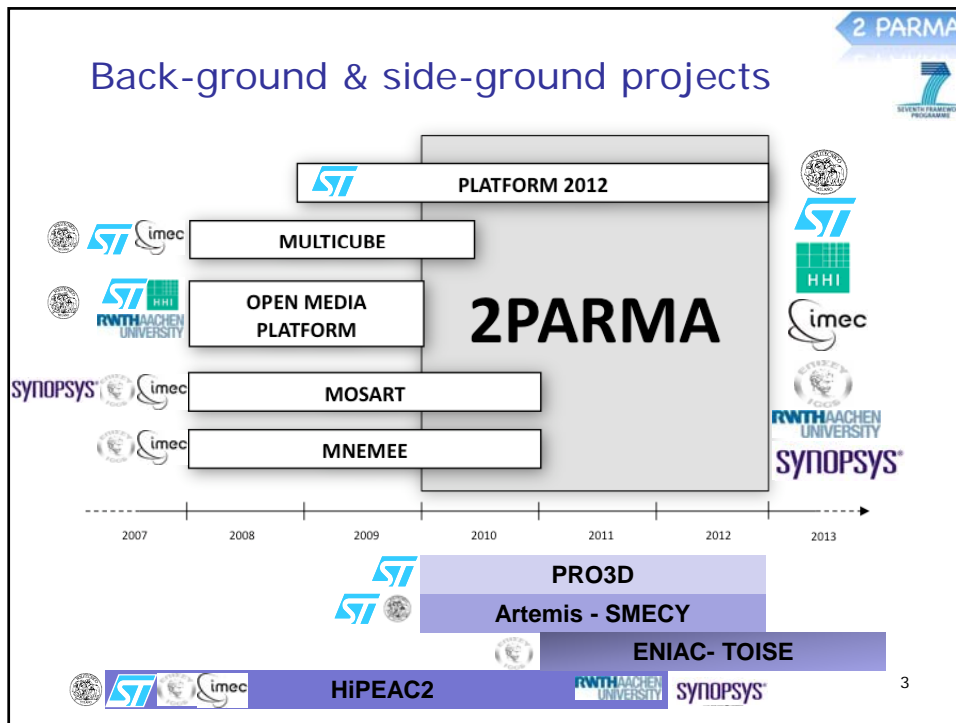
2 PARMA

Back-ground & side-ground projects

SEVENTH FRAMEWORK PROGRAMME

PLATFORM 2012

imec MULTICUBE

HHI RWTH AACHEN UNIVERSITY OPEN MEDIA PLATFORM

2PARMA

SYNOPSYS imec MOSART

imec MNEMEE

HHI

imec

RWTH AACHEN UNIVERSITY

SYNOPSYS

2007 2008 2009 2010 2011 2012 2013

PRO3D

Artemis - SMECY

ENIAC- TOISE

imec HiPEAC2 RWTH AACHEN UNIVERSITY SYNOPSYS

3